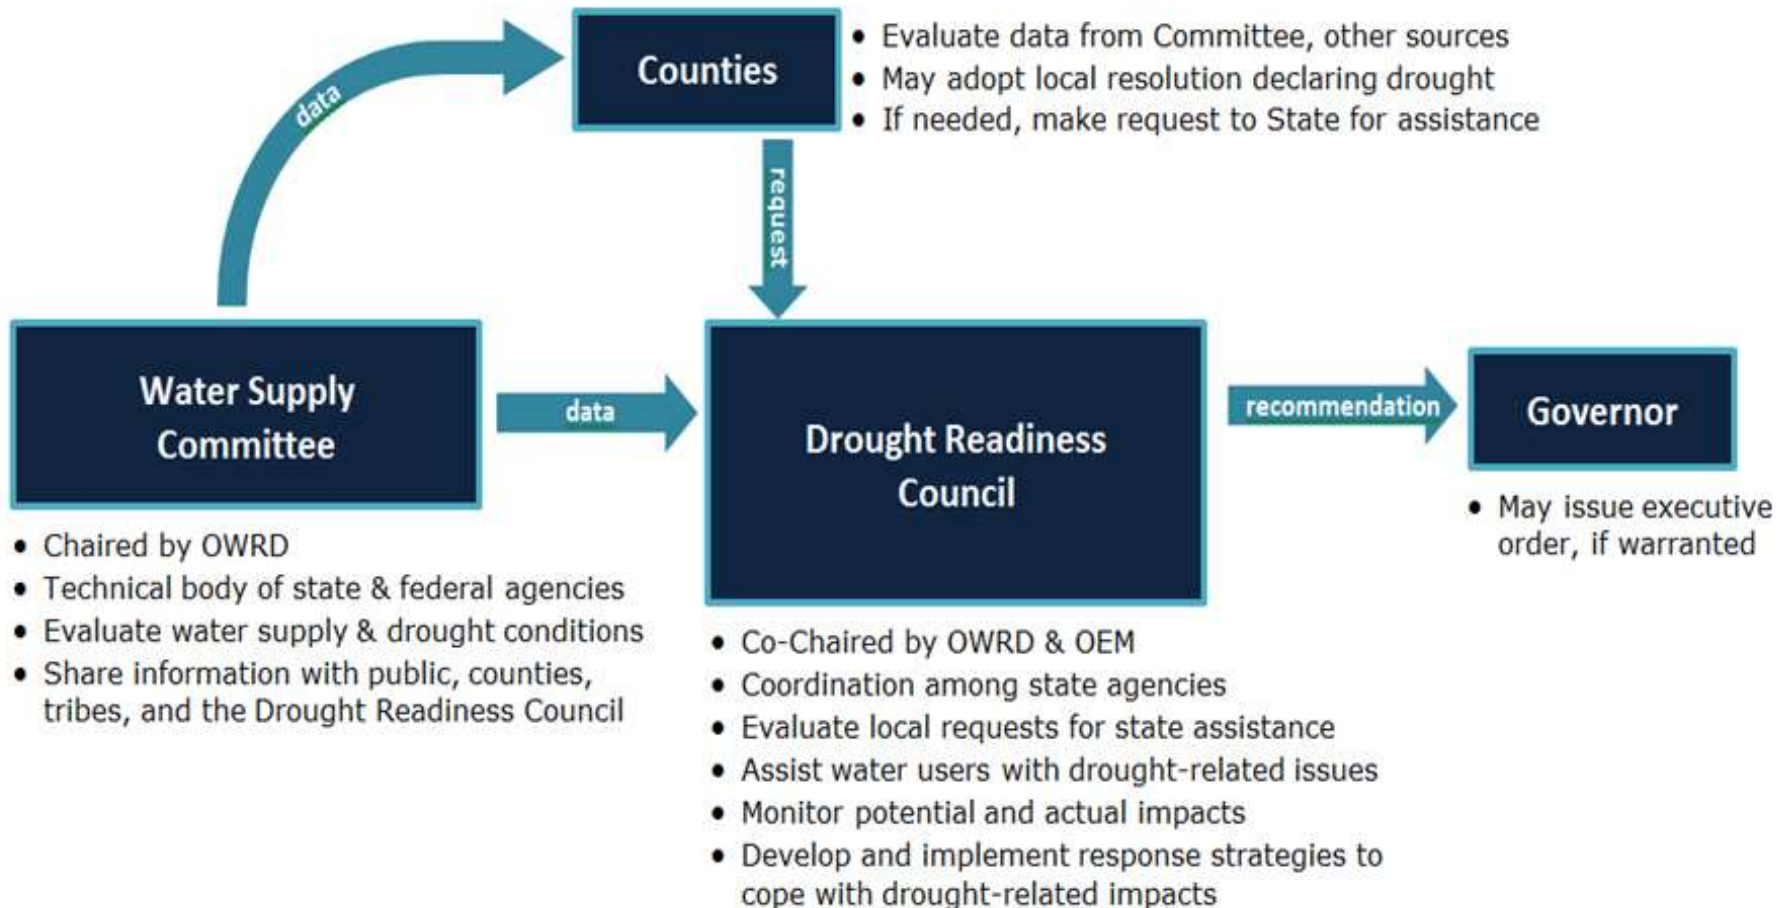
Counties

• Evaluate data from Committee, other sources
• May adopt local resolution declaring drought
• If needed, make request to State for assistance

data

request

Water Supply Committee

data

Drought Readiness Council

recommendation

Governor

• May issue executive order, if warranted

• Chaired by OWRD
• Technical body of state & federal agencies
• Evaluate water supply & drought conditions
• Share information with public, counties, tribes, and the Drought Readiness Council

• Co-Chaired by OWRD & OEM
• Coordination among state agencies
• Evaluate local requests for state assistance
• Assist water users with drought-related issues
• Monitor potential and actual impacts
• Develop and implement response strategies to cope with drought-related impacts